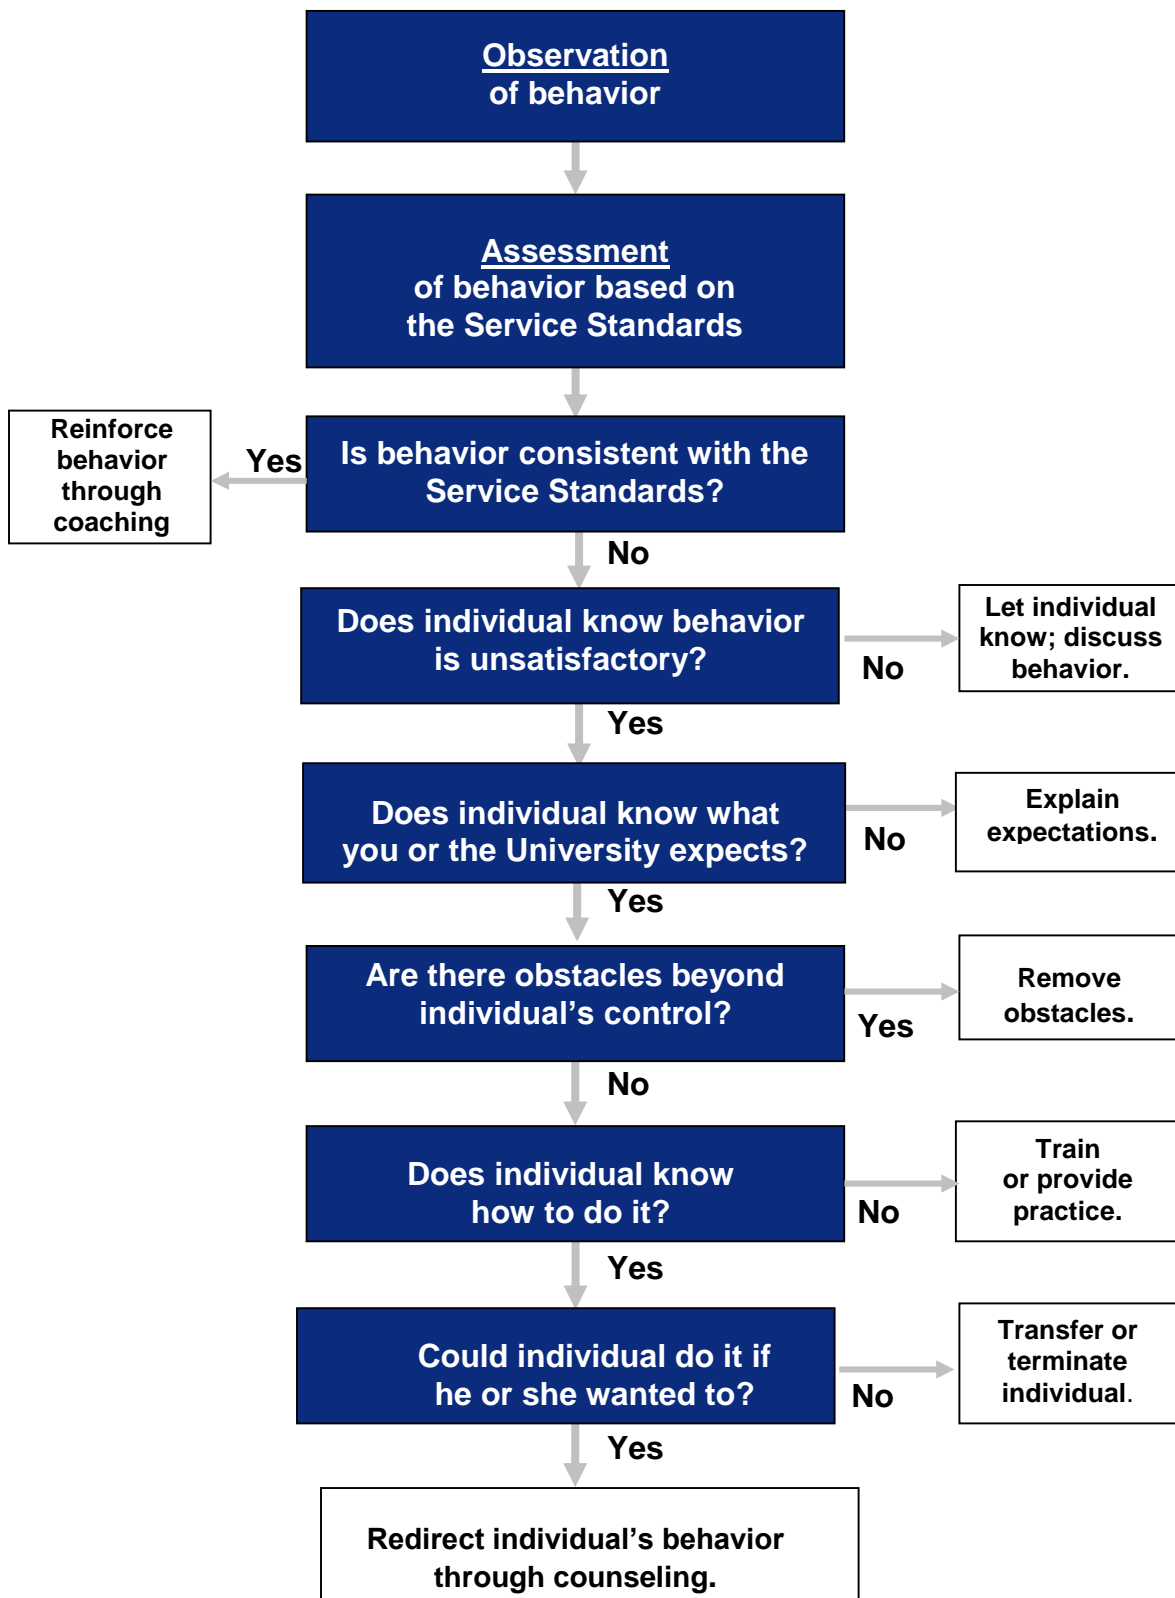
Observation
of behavior

Assessment
of behavior based on the Service Standards

Reinforce behavior through coaching

Yes

Is behavior consistent with the Service Standards?

No

Does individual know behavior is unsatisfactory?

No

Let individual know; discuss behavior.

Yes

Does individual know what you or the University expects?

No

Explain expectations.

Yes

Are there obstacles beyond individual's control?

Yes

Remove obstacles.

No

Does individual know how to do it?

No

Train or provide practice.

Yes

Could individual do it if he or she wanted to?

No

Transfer or terminate individual.

Yes

Redirect individual's behavior through counseling.